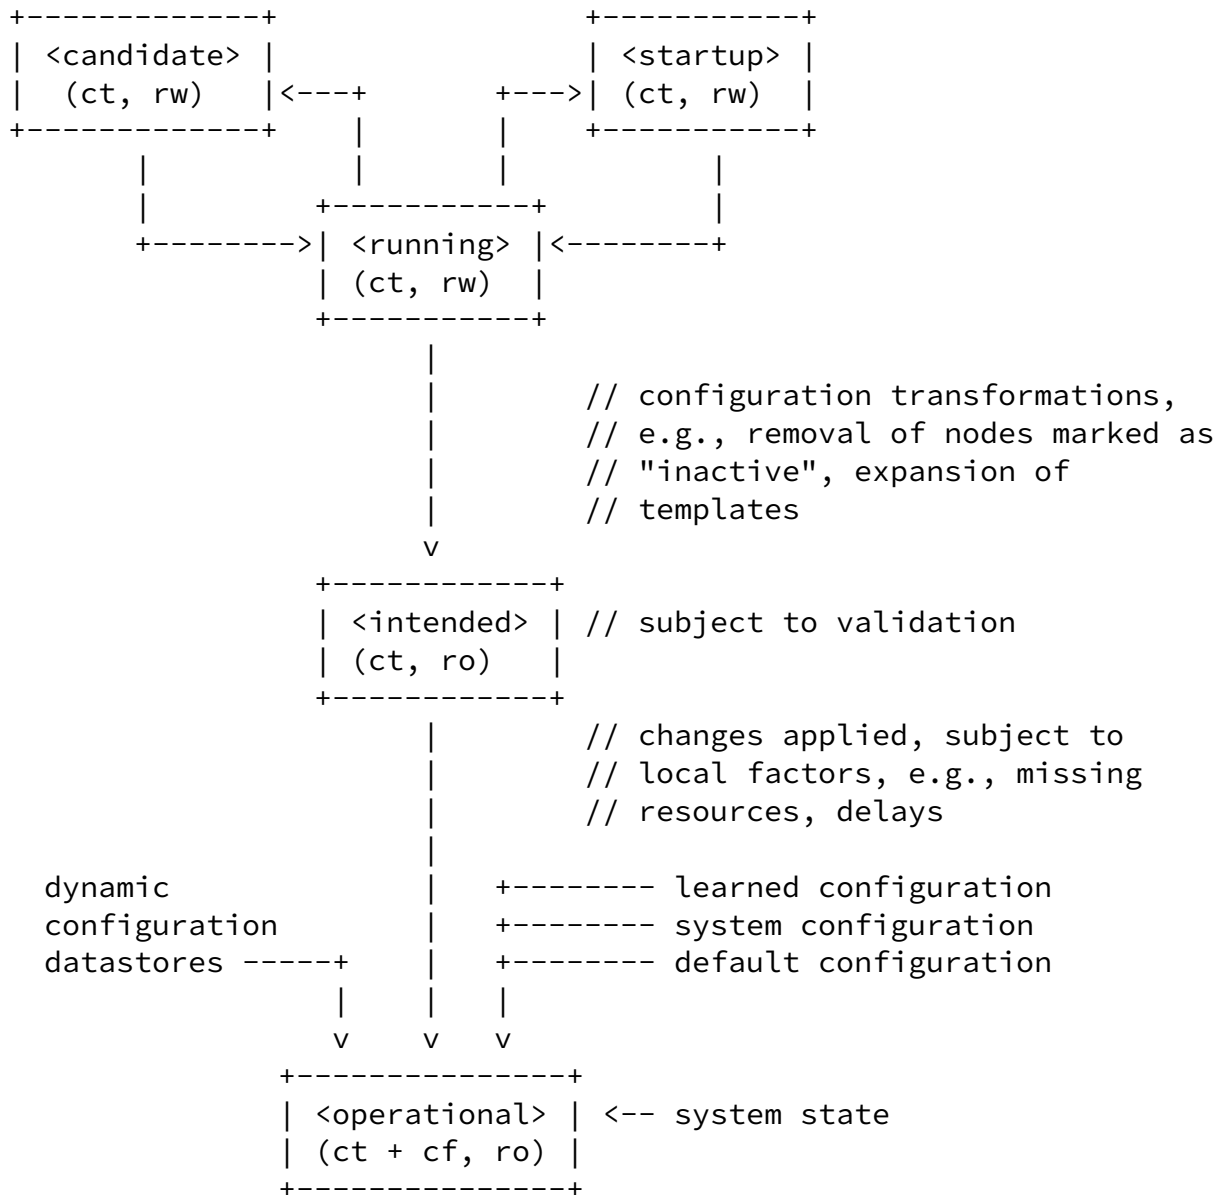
<candidate>
(ct, rw)

<startup>
(ct, rw)

<running>
(ct, rw)

// configuration transformations,
// e.g., removal of nodes marked as
// "inactive", expansion of
// templates

<intended>
(ct, ro)

// subject to validation

// changes applied, subject to
// local factors, e.g., missing
// resources, delays

dynamic
configuration
datastores

learned configuration
system configuration
default configuration

<operational>
(ct + cf, ro)

<-- system state